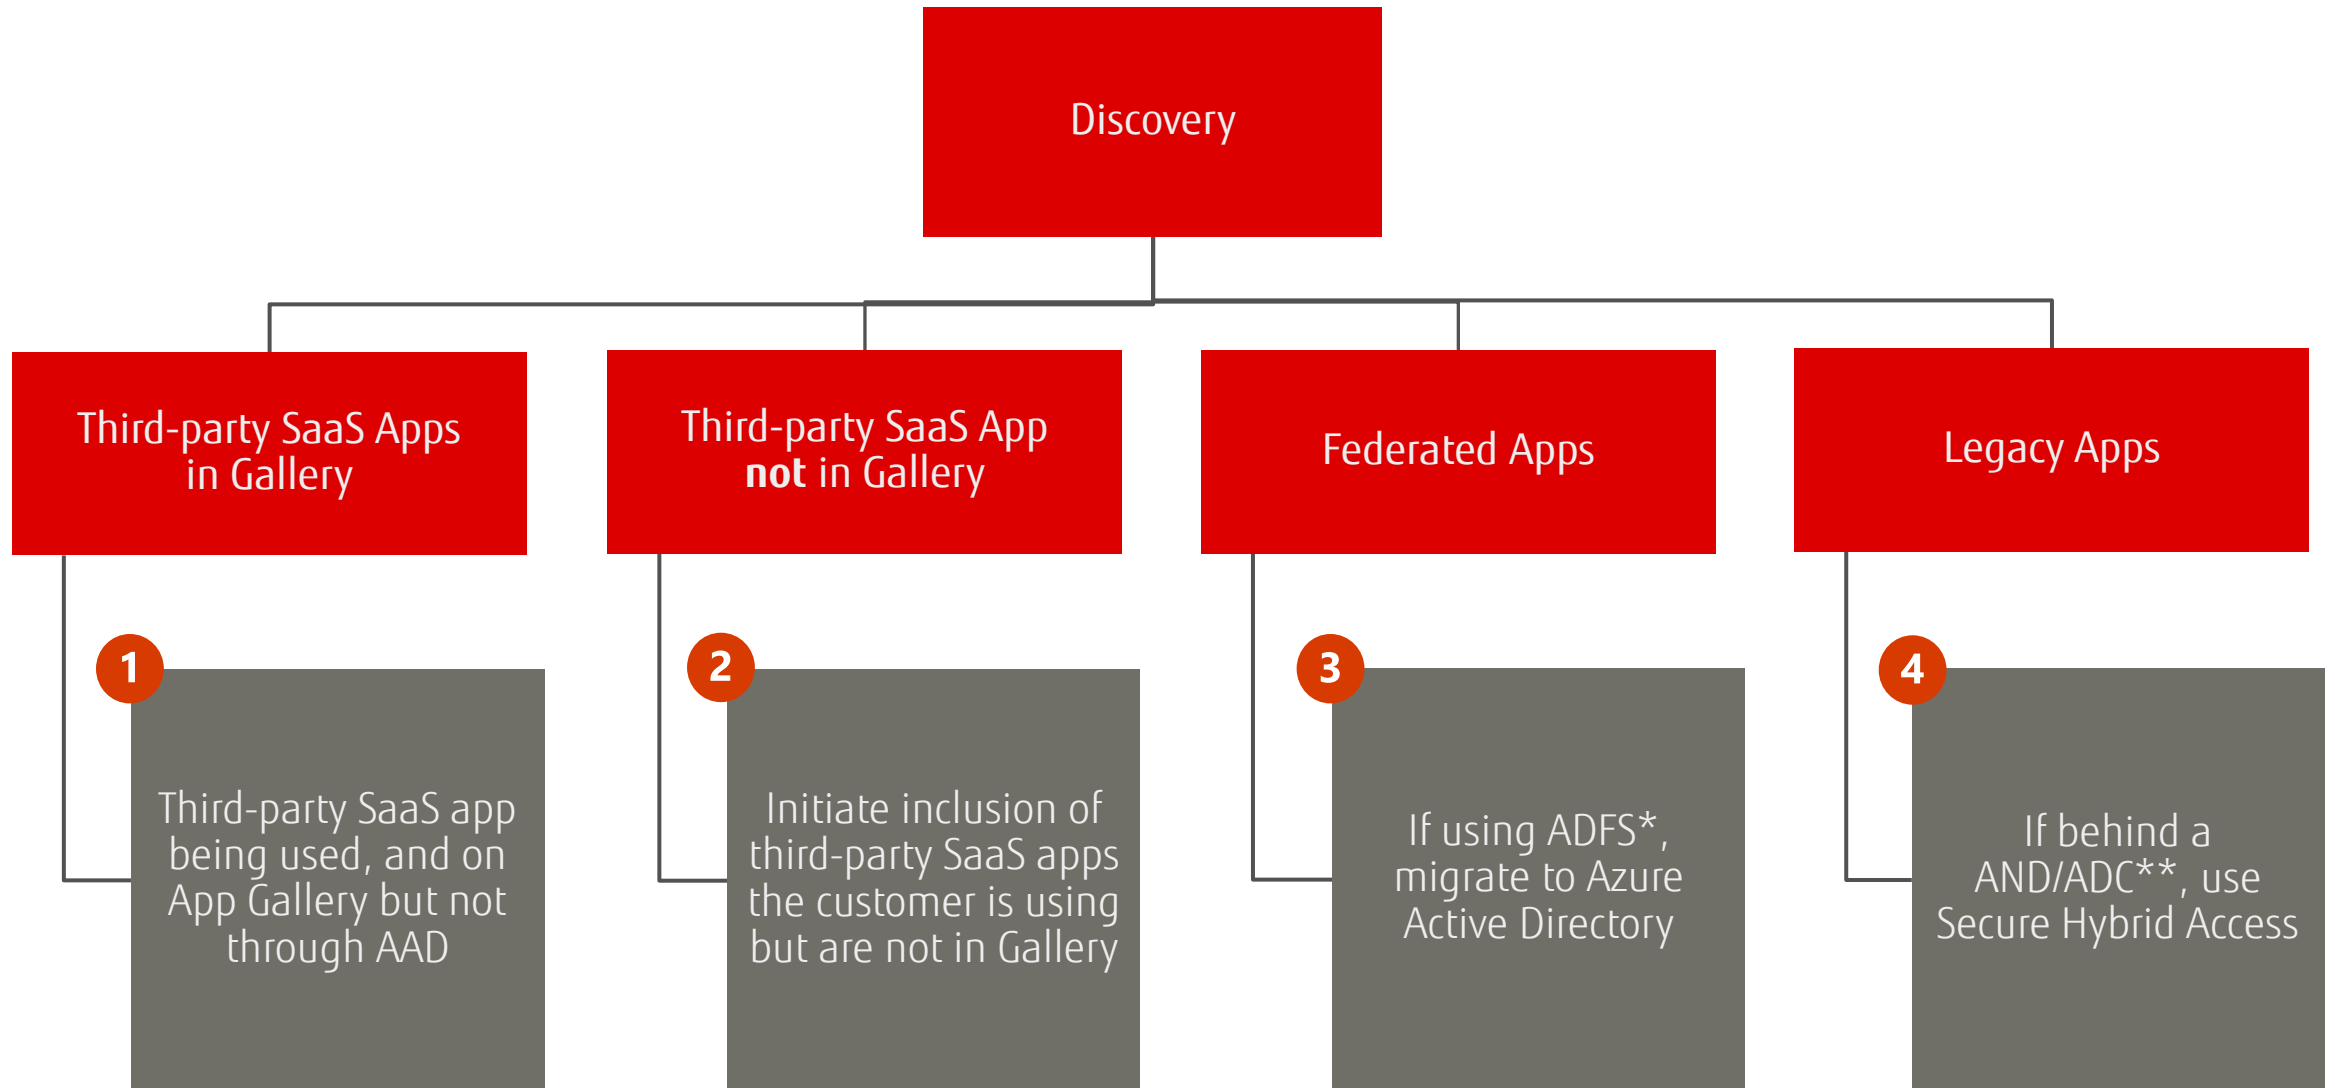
Discovery

Third-party SaaS Apps in Gallery

Third-party SaaS App **not** in Gallery

Federated Apps

Legacy Apps

1

Third-party SaaS app being used, and on App Gallery but not through AAD

2

Initiate inclusion of third-party SaaS apps the customer is using but are not in Gallery

3

If using ADFS*, migrate to Azure Active Directory

4

If behind a AND/ADC**, use Secure Hybrid Access